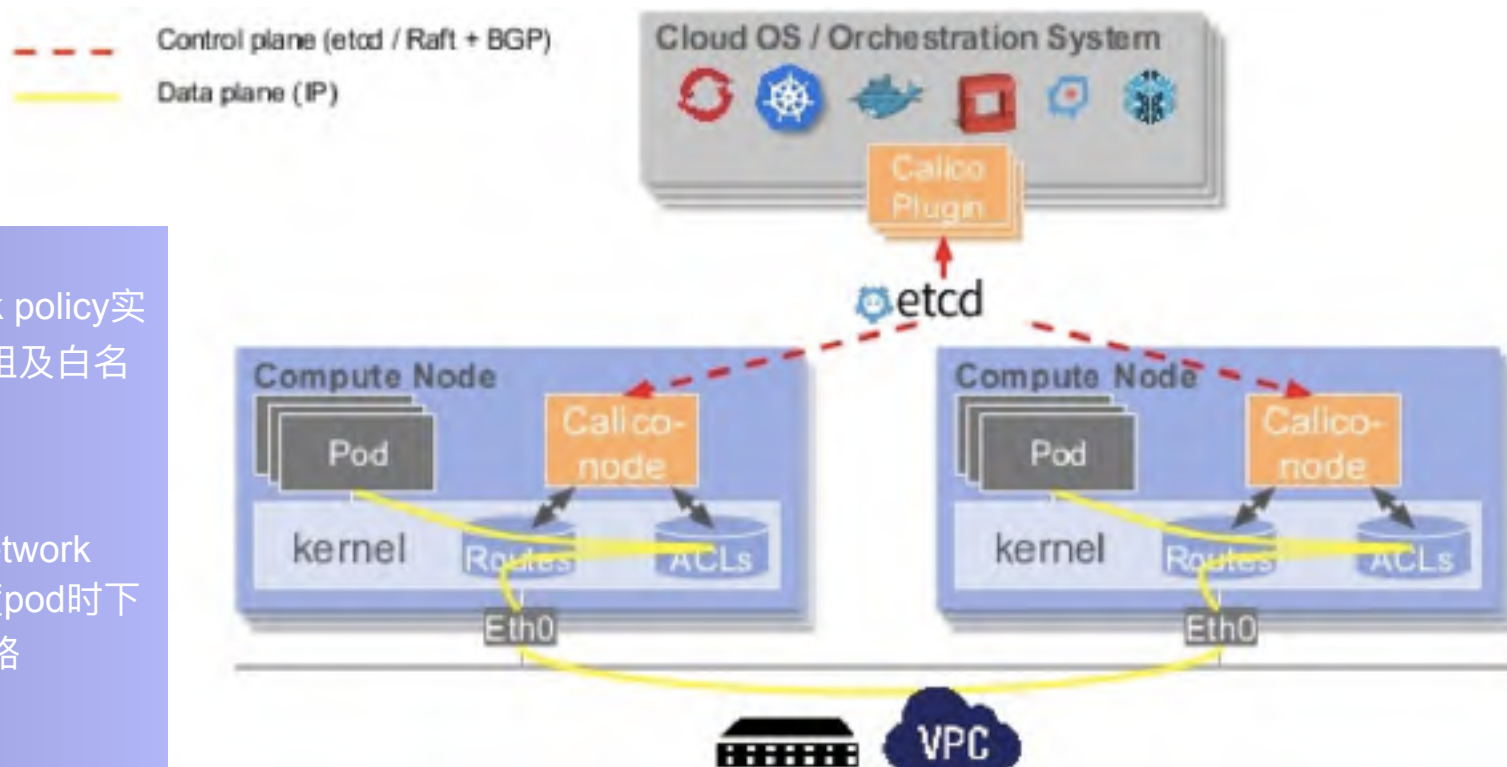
Control plane (etcd / Raft + BGP)
Data plane (IP)

Cloud OS / Orchestration System

Calico Plugin

etcd

policy实
组及白名

twork
pod时下
各

Compute Node
Pod
Calico-node
kernel
Routes
ACLs
Eth0

Compute Node
Pod
Calico-node
kernel
Routes
ACLs
Eth0

VPC